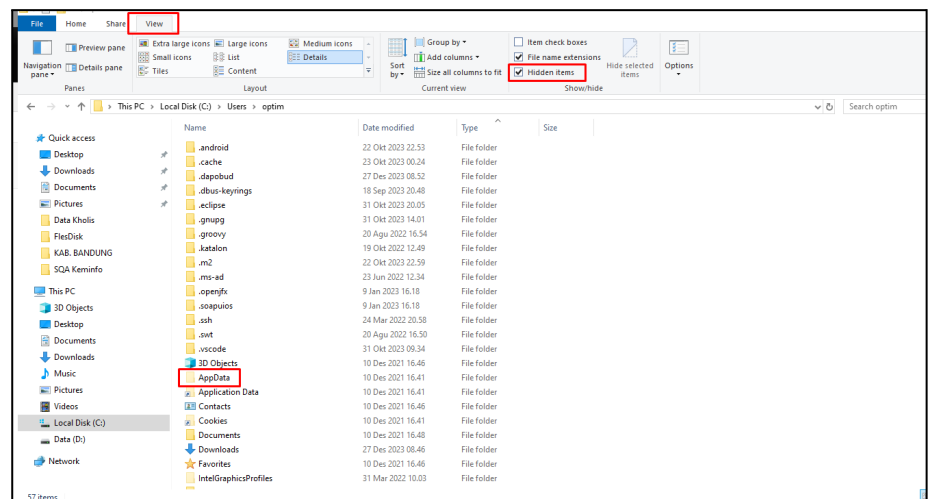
File Home Share View

Navigation pane ▾ Preview pane Details pane
Panes

Extra large icons Large icons Medium icons Small icons List Details Tiles Content
Layout

Sort by ▾ Group by ▾ Add columns ▾ Size all columns to fit
Current view

Item check boxes File name extensions Hidden items Hide selected items
Show/hide

Options

> This PC > Local Disk (C:) > Users > optim

Search optim

Quick access
Desktop
Downloads
Documents
Pictures
Data Kholis
FlesDisk
KAB. BANDUNG
SQA Keminfo

This PC
3D Objects
Desktop
Documents
Downloads
Music
Pictures
Videos
Local Disk (C:)
Data (D:)

Network

57 items

| Name | Date modified | Type | Size |
|---|---|---|---|
| .android | 22 Okt 2023 22.53 | File folder | |
| .cache | 23 Okt 2023 00.24 | File folder | |
| .dapobud | 27 Des 2023 08.52 | File folder | |
| .dbus-keyrings | 18 Sep 2023 20.48 | File folder | |
| .eclipse | 31 Okt 2023 20.05 | File folder | |
| .gnupg | 31 Okt 2023 14.01 | File folder | |
| .groovy | 20 Agu 2022 16.54 | File folder | |
| .katalon | 19 Okt 2022 12.49 | File folder | |
| .m2 | 22 Okt 2023 22.59 | File folder | |
| .ms-ad | 23 Jun 2022 12.34 | File folder | |
| .openjfx | 9 Jan 2023 16.18 | File folder | |
| .soapuios | 9 Jan 2023 16.18 | File folder | |
| .ssh | 24 Mar 2022 20.58 | File folder | |
| .swt | 20 Agu 2022 16.50 | File folder | |
| .vscode | 31 Okt 2023 09.34 | File folder | |
| 3D Objects | 10 Des 2021 16.46 | File folder | |
| AppData | 10 Des 2021 16.41 | File folder | |
| Application Data | 10 Des 2021 16.41 | File folder | |
| Contacts | 10 Des 2021 16.46 | File folder | |
| Cookies | 10 Des 2021 16.41 | File folder | |
| Documents | 10 Des 2021 16.48 | File folder | |
| Downloads | 27 Des 2023 08.46 | File folder | |
| Favorites | 10 Des 2021 16.46 | File folder | |
| IntelGraphicsProfiles | 31 Mar 2022 10.03 | File folder | |